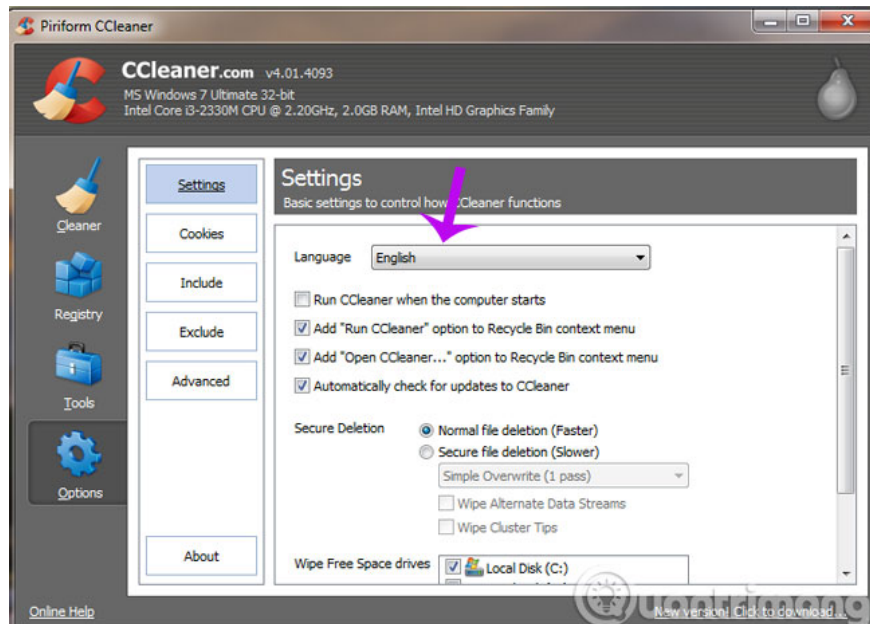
Piriform CCleaner

CCleaner.com v4.01.4093
MS Windows 7 Ultimate 32-bit
Intel Core i3-2330M CPU @ 2.20GHz, 2.0GB RAM, Intel HD Graphics Family

Cleaner
Registry
Tools
Options

Settings
Cookies
Include
Exclude
Advanced
About

Settings
Basic settings to control how CCleaner functions

Language English

Run CCleaner when the computer starts
Add "Run CCleaner" option to Recycle Bin context menu
Add "Open CCleaner..." option to Recycle Bin context menu
Automatically check for updates to CCleaner

Secure Deletion
Normal file deletion (Faster)
Secure file deletion (Slower)
Simple Overwrite (1 pass)
Wipe Alternate Data Streams
Wipe Cluster Tips

Wipe Free Space drives
Local Disk (C:)

Online Help
uantrimang
New version! Click to download...